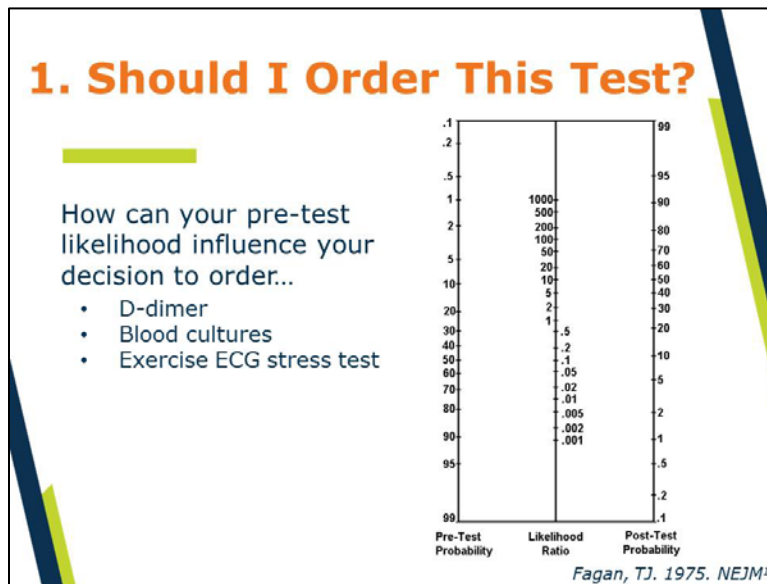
1. Should I Order This Test?

How can your pre-test likelihood influence your decision to order…

- D-dimer
- Blood cultures
- Exercise ECG stress test

.1
.2
.5
1
2
5
10
20
30
40
50
60
70
80
90
95
99

1000
500
200
100
50
20
10
5
2
1
.5
.2
.1
.05
.02
.01
.005
.002
.001

99
95
90
80
70
60
50
40
30
20
10
5
2
1
.5
.2
.1

Pre-Test Probability
Likelihood Ratio
Post-Test Probability

Fagan, TJ. 1975. NEJM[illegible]